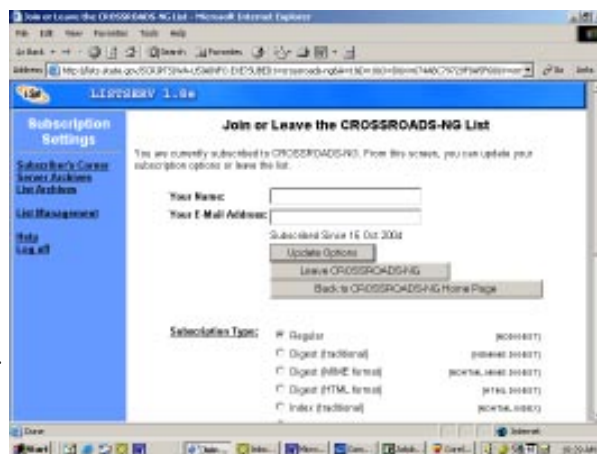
Join or Leave the CROSSROADS-NG List - Microsoft Internet Explorer

File Edit View Favorites Tools Help

Back Search Favorites

Address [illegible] Go Links

LISTSERV 1.8e

Subscription Settings

Subscriber's Corner
Server Archives
List Archives

List Management

Help
Log off

Join or Leave the CROSSROADS-NG List

You are currently subscribed to CROSSROADS-NG. From this screen, you can update your subscription options or leave the list.

Your Name:

Your E-Mail Address:

Subscribed Since 15 Oct 2004

Update Options

Leave CROSSROADS-NG

Back to CROSSROADS-NG Home Page

Subscription Type:

Regular [NODIGEST]

Digest (traditional) [DIGEST]

Digest (MIME format) [MIME DIGEST]

Digest (HTML format) [HTML DIGEST]

Index (traditional) [INDEX]

Done Internet

Start